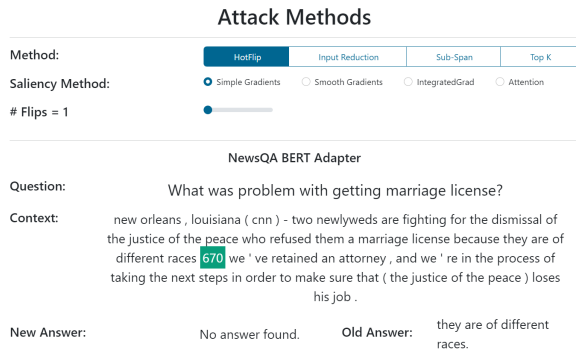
Attack Methods

Method:

HotFlip | Input Reduction | Sub-Span | Top K

Saliency Method:

Simple Gradients | Smooth Gradients | IntegratedGrad | Attention

# Flips = 1

NewsQA BERT Adapter

Question: What was problem with getting marriage license?

Context: new orleans , louisiana ( cnn ) - two newlyweds are fighting for the dismissal of the justice of the peace who refused them a marriage license because they are of different races 670 we ' ve retained an attorney , and we ' re in the process of taking the next steps in order to make sure that ( the justice of the peace ) loses his job .

New Answer: No answer found.

Old Answer: they are of different races.